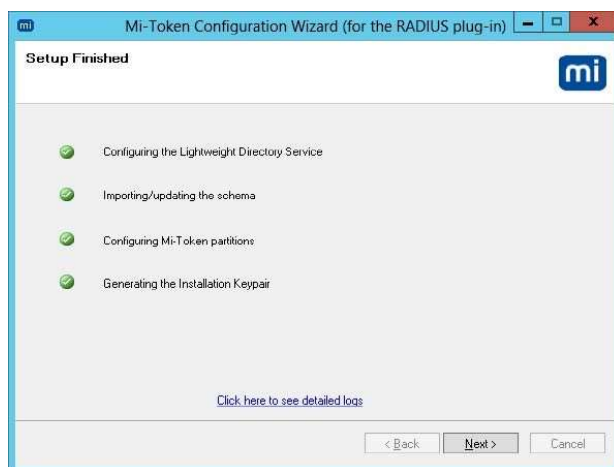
mi Mi-Token Configuration Wizard (for the RADIUS plug-in)

Setup Finished

mi

Configuring the Lightweight Directory Service

Importing/updating the schema

Configuring Mi-Token partitions

Generating the Installation Keypair

Click here to see detailed logs

< Back

Next >

Cancel